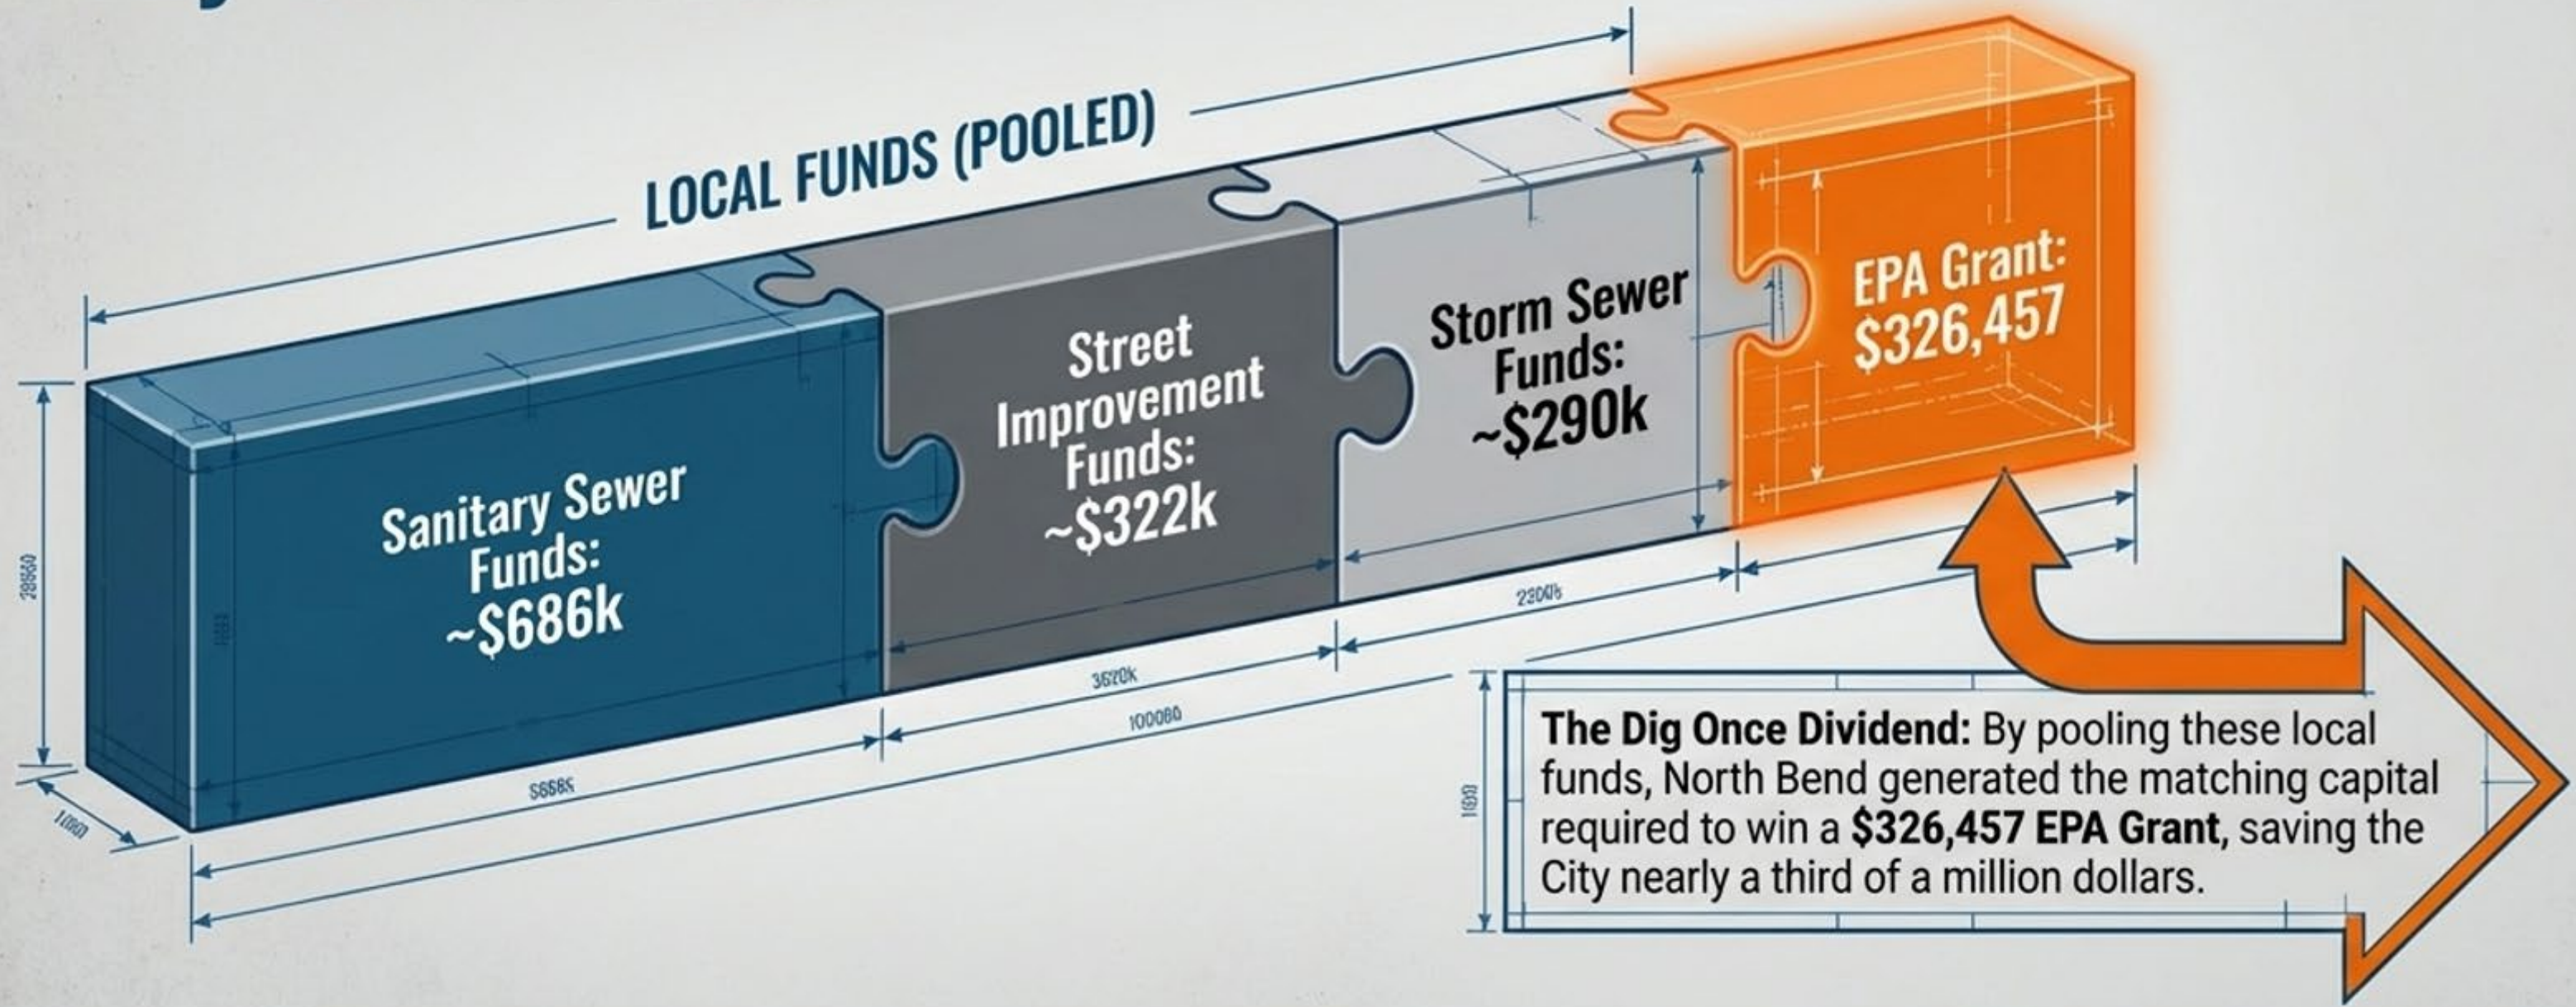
LOCAL FUNDS (POOLED)

Sanitary Sewer Funds: ~$686k

Street Improvement Funds: ~$322k

Storm Sewer Funds: ~$290k

EPA Grant: $326,457

28850

1000

56686

3620k

100080

2300k

1000

**The Dig Once Dividend:** By pooling these local funds, North Bend generated the matching capital required to win a **$326,457 EPA Grant**, saving the City nearly a third of a million dollars.